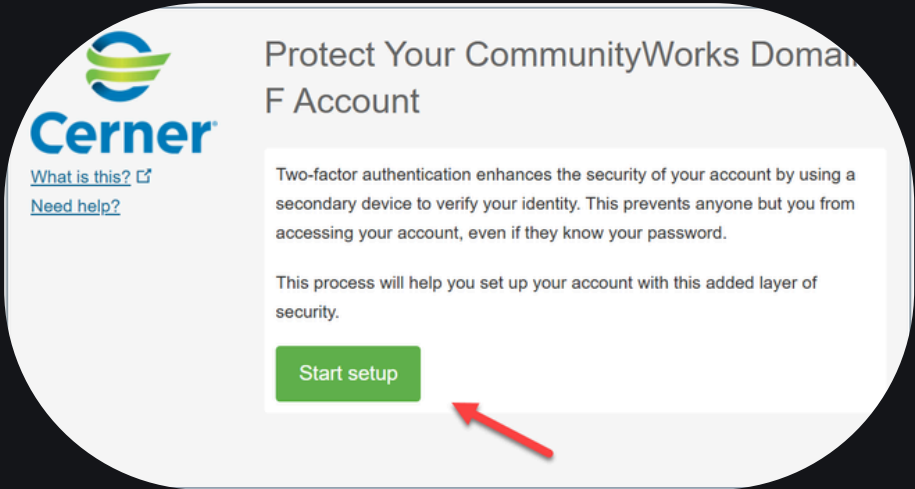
Cerner

What is this?

Need help?

Protect Your CommunityWorks Domai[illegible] F Account

Two-factor authentication enhances the security of your account by using a secondary device to verify your identity. This prevents anyone but you from accessing your account, even if they know your password.

This process will help you set up your account with this added layer of security.

Start setup